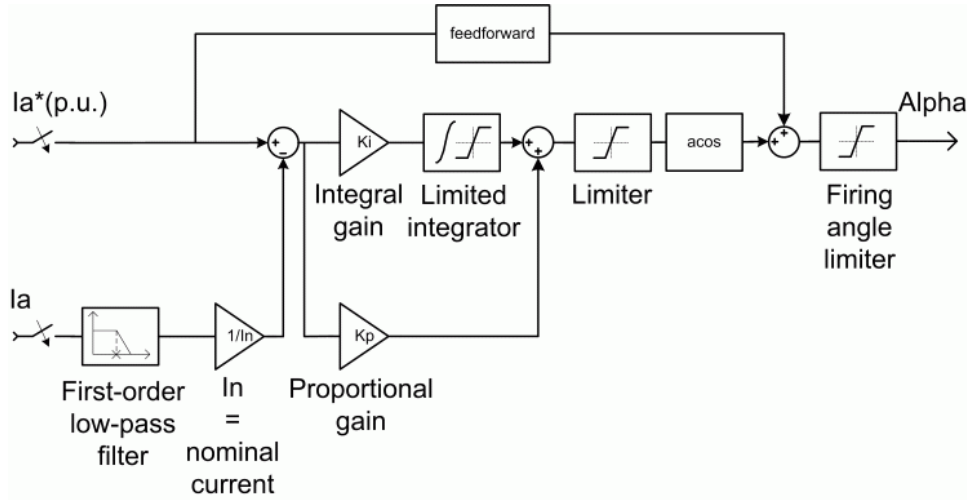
feedforward

Ia*(p.u.)

+
-

Ki

Integral gain

Limited integrator

+
+

Limiter

acos

+
+

Alpha

Firing angle limiter

Ia

First-order low-pass filter

1/In

In = nominal current

Kp

Proportional gain